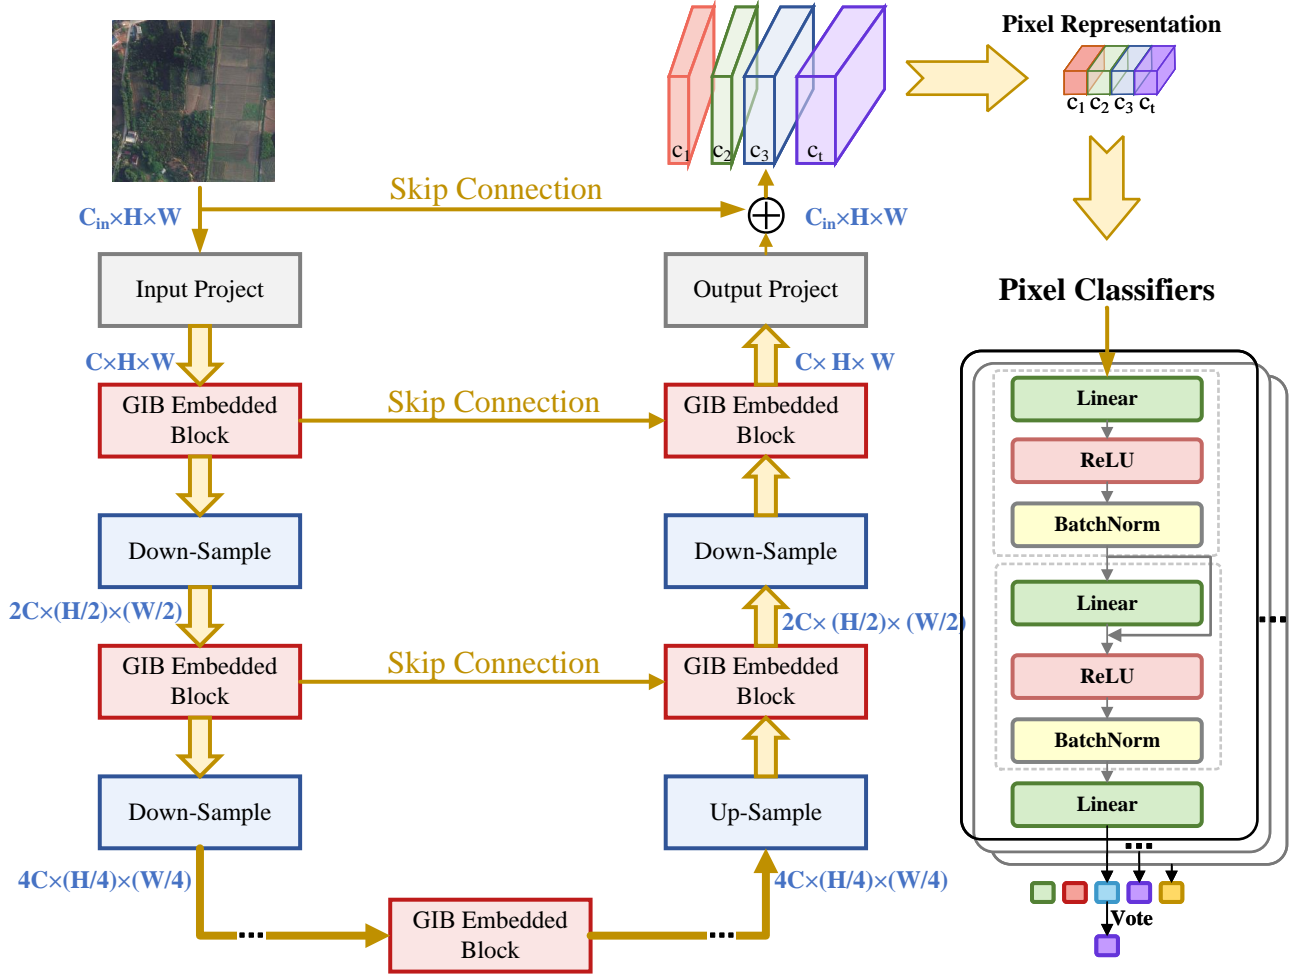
$c_1$ $c_2$ $c_3$ $c_t$

Pixel Representation

$c_1$ $c_2$ $c_3$ $c_t$

Skip Connection

$C_{in}$×H×W

$C_{in}$×H×W

Input Project

Output Project

Pixel Classifiers

C×H×W

C× H× W

GIB Embedded Block

Skip Connection

GIB Embedded Block

Linear

ReLU

BatchNorm

Down-Sample

Down-Sample

Linear

2C×(H/2)×(W/2)

2C× (H/2)× (W/2)

ReLU

GIB Embedded Block

Skip Connection

GIB Embedded Block

BatchNorm

Linear

Down-Sample

Up-Sample

4C×(H/4)×(W/4)

4C×(H/4)×(W/4)

GIB Embedded Block

Vote